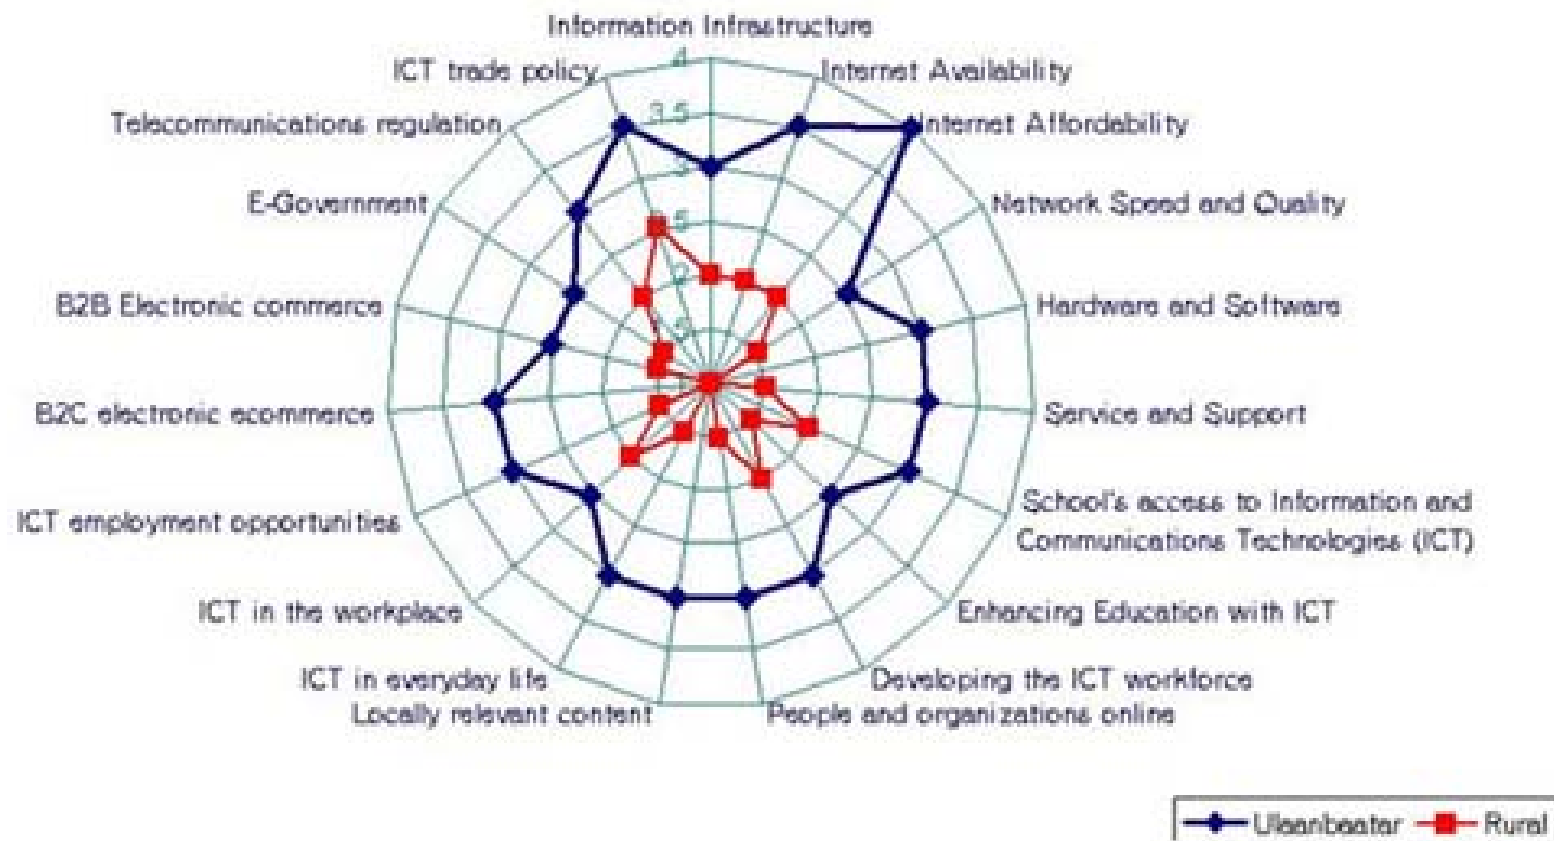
Information Infrastructure
4
3.5
3
2.5
2
1.5
Internet Availability
Internet Affordability
Network Speed and Quality
Hardware and Software
Service and Support
School's access to Information and Communications Technologies (ICT)
Enhancing Education with ICT
Developing the ICT workforce
People and organizations online
Locally relevant content
ICT in everyday life
ICT in the workplace
ICT employment opportunities
B2C electronic ecommerce
B2B Electronic commerce
E-Government
Telecommunications regulation
ICT trade policy

Ulaanbaatar
Rural